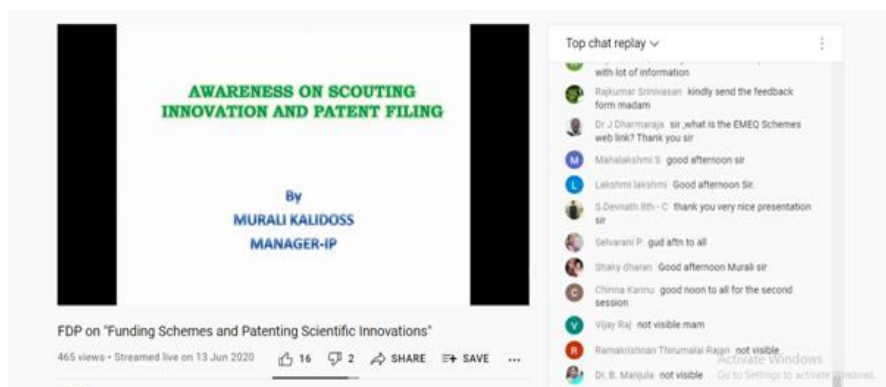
AWARENESS ON SCOUTING INNOVATION AND PATENT FILING

By
MURALI KALIDOSS
MANAGER-IP

FDP on "Funding Schemes and Patenting Scientific Innovations"

465 views • Streamed live on 13 Jun 2020

16 2 SHARE SAVE ...

Top chat replay

with lot of information

Rajkumar Srinivasan kindly send the feedback form madam

Dr J Dharmaraja sir ,what is the EMEQ Schemes web link? Thank you sir

M Mahalakshmi S good afternoon sir

L Lakshmi lakshmi Good afternoon Sir.

S.Devnath 8th - C thank you very nice presentation sir

Selvarani P gud aftn to all

Shaky dharan Good afternoon Murali sir

C Chinna Kannu good noon to all for the second session

V Vijay Raj not visible mam

R Ramakrishnan Thirumalai Rajan not visible

Dr. B. Manjula not visible

Activate Windows
Go to Settings to activate Windows.